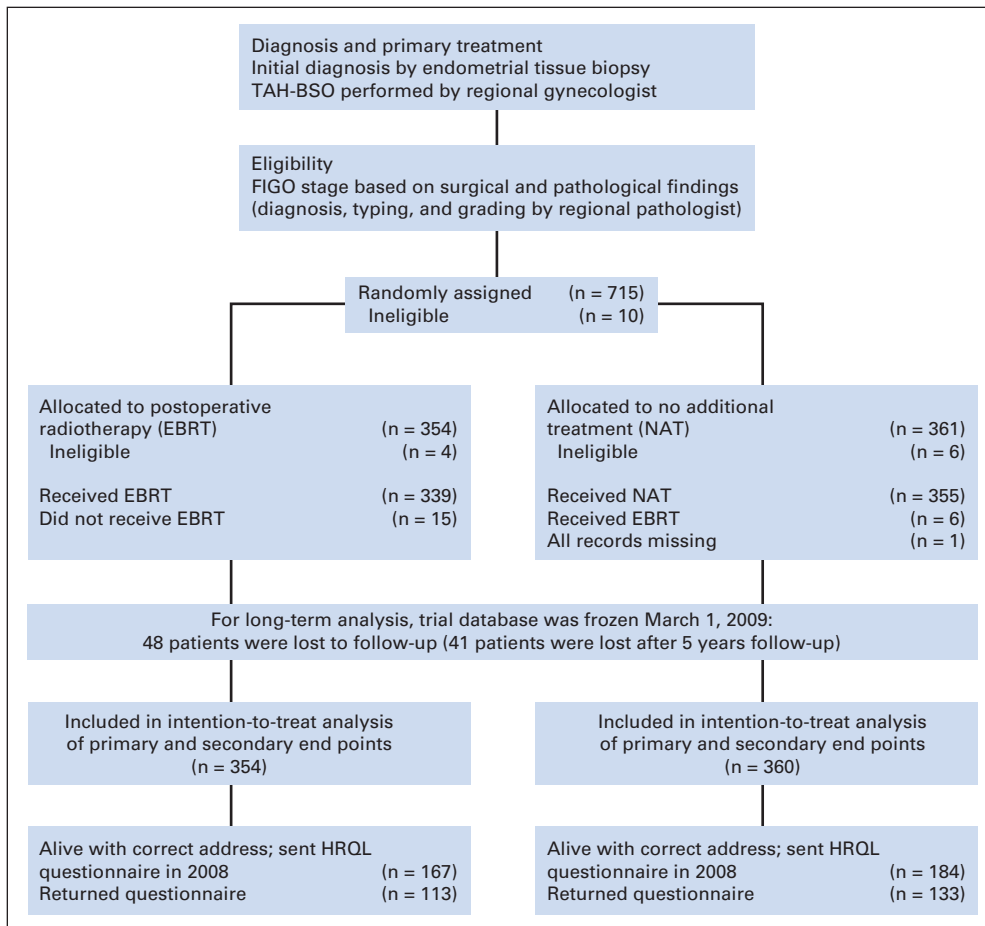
Diagnosis and primary treatment
Initial diagnosis by endometrial tissue biopsy
TAH-BSO performed by regional gynecologist

Eligibility
FIGO stage based on surgical and pathological findings (diagnosis, typing, and grading by regional pathologist)

Randomly assigned (n = 715)
Ineligible (n = 10)

Allocated to postoperative radiotherapy (EBRT) (n = 354)
Ineligible (n = 4)

Received EBRT (n = 339)
Did not receive EBRT (n = 15)

Allocated to no additional treatment (NAT) (n = 361)
Ineligible (n = 6)

Received NAT (n = 355)
Received EBRT (n = 6)
All records missing (n = 1)

For long-term analysis, trial database was frozen March 1, 2009:
48 patients were lost to follow-up (41 patients were lost after 5 years follow-up)

Included in intention-to-treat analysis of primary and secondary end points
(n = 354)

Included in intention-to-treat analysis of primary and secondary end points
(n = 360)

Alive with correct address; sent HRQL questionnaire in 2008 (n = 167)
Returned questionnaire (n = 113)

Alive with correct address; sent HRQL questionnaire in 2008 (n = 184)
Returned questionnaire (n = 133)